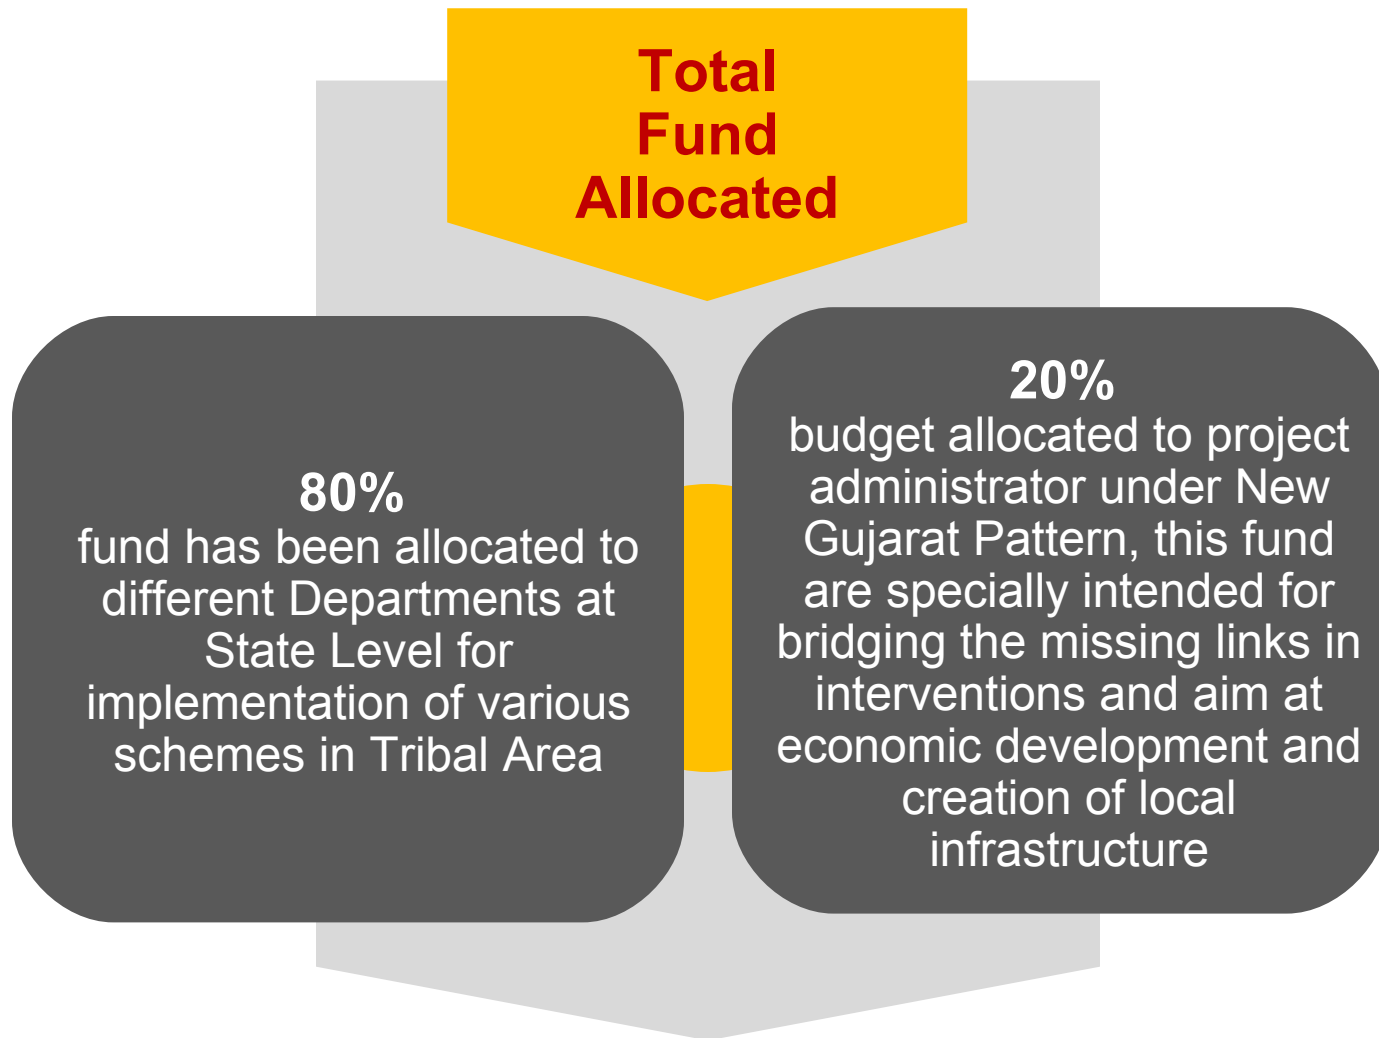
Total Fund Allocated

80%
fund has been allocated to different Departments at State Level for implementation of various schemes in Tribal Area

20%
budget allocated to project administrator under New Gujarat Pattern, this fund are specially intended for bridging the missing links in interventions and aim at economic development and creation of local infrastructure